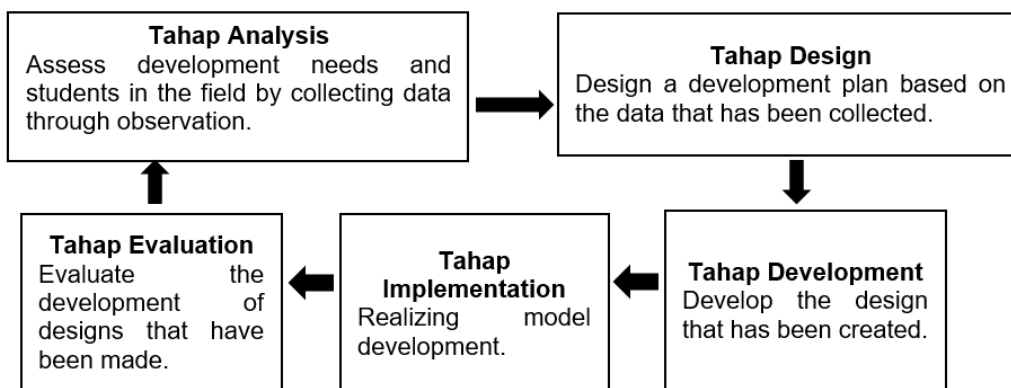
**Tahap Analysis**
Assess development needs and students in the field by collecting data through observation.

**Tahap Design**
Design a development plan based on the data that has been collected.

**Tahap Development**
Develop the design that has been created.

**Tahap Implementation**
Realizing model development.

**Tahap Evaluation**
Evaluate the development of designs that have been made.